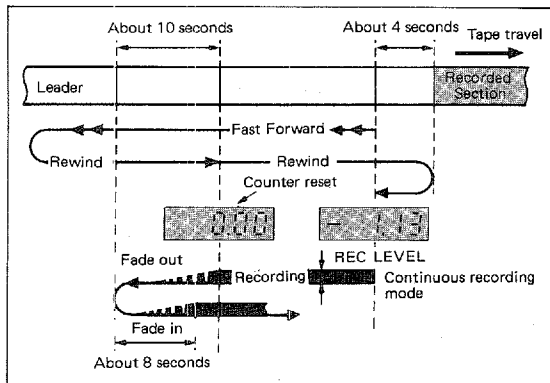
About 10 seconds

About 4 seconds

Tape travel

Leader

Recorded Section

Fast Forward

Rewind

Rewind

Counter reset

0.00

- 1.13

REC LEVEL

Fade out

Recording

Continuous recording mode

Fade in

About 8 seconds